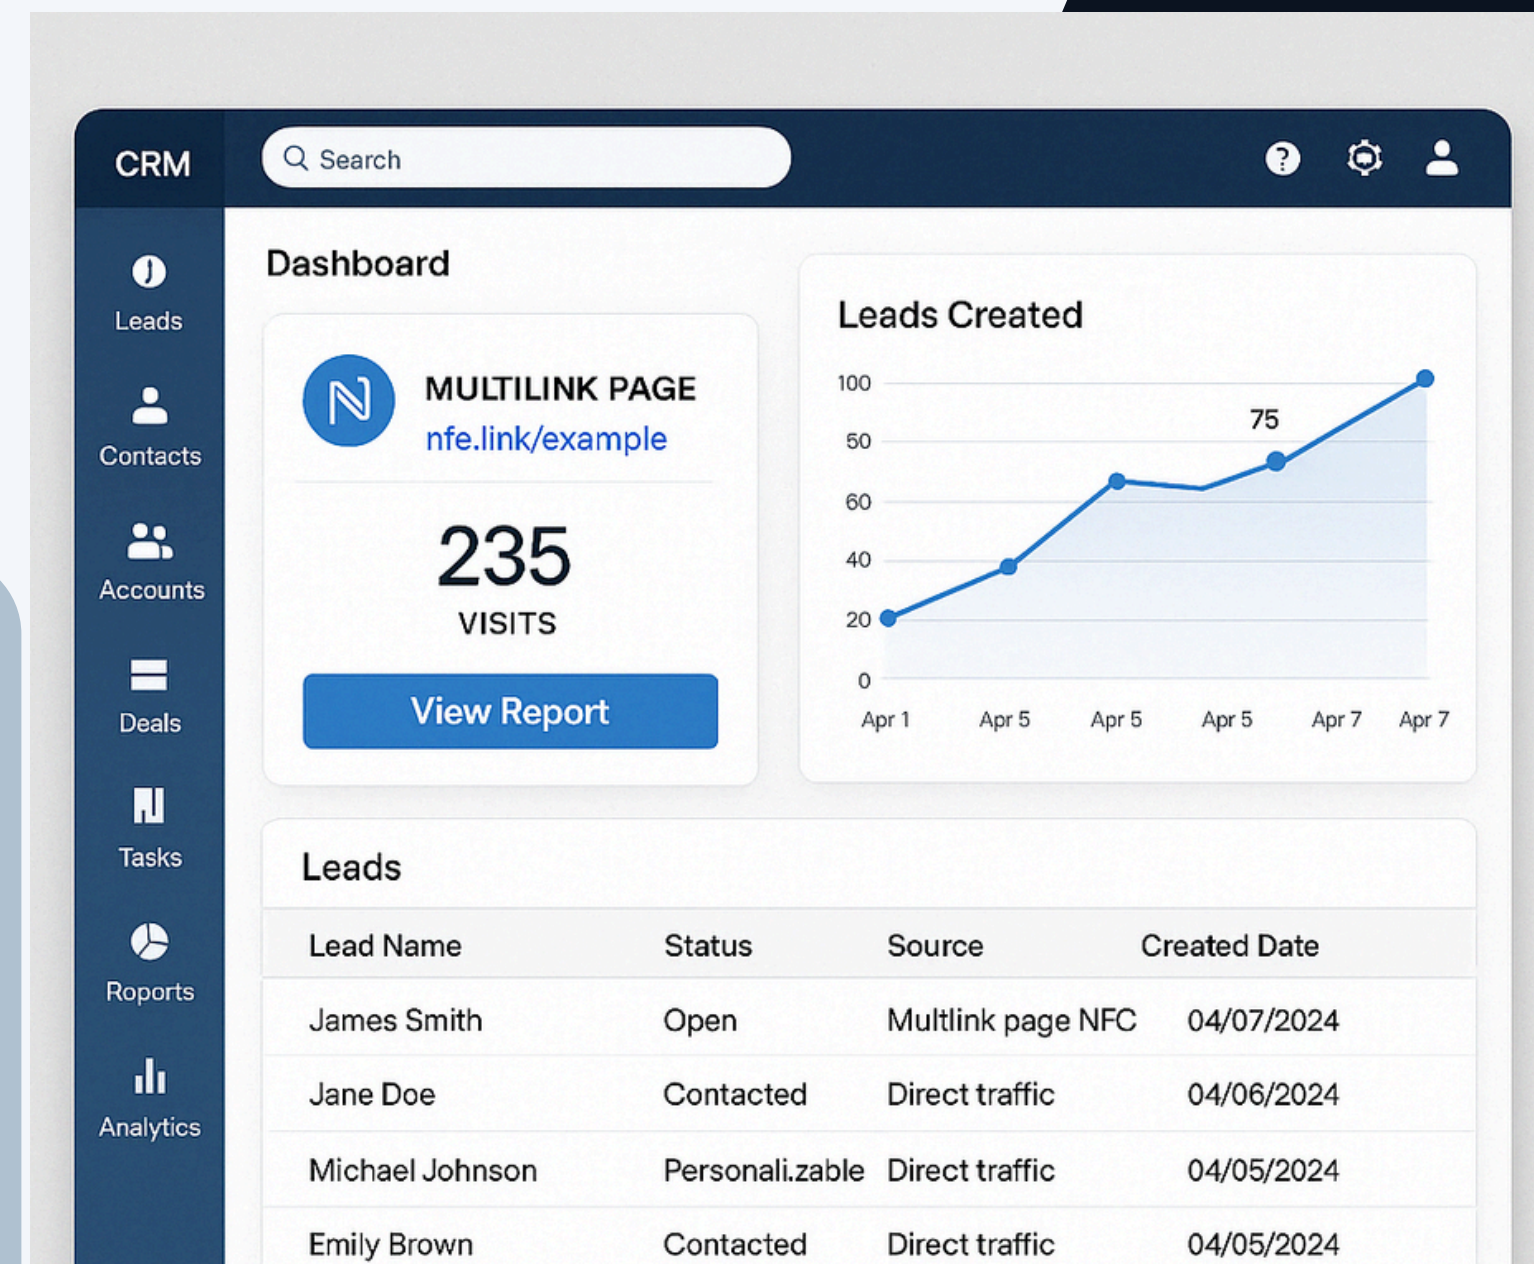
CRM

Search

Leads

Contacts

Accounts

Deals

Tasks

Roports

Analytics

Dashboard

MULTILINK PAGE
nfe.link/example

235
VISITS

View Report

Leads Created

100
50
60
40
20
0

75

Apr 1 Apr 5 Apr 5 Apr 5 Apr 7 Apr 7

Leads

| Lead Name | Status | Source | Created Date |
|---|---|---|---|
| James Smith | Open | Multlink page NFC | 04/07/2024 |
| Jane Doe | Contacted | Direct traffic | 04/06/2024 |
| Michael Johnson | Personali.zable | Direct traffic | 04/05/2024 |
| Emily Brown | Contacted | Direct traffic | 04/05/2024 |